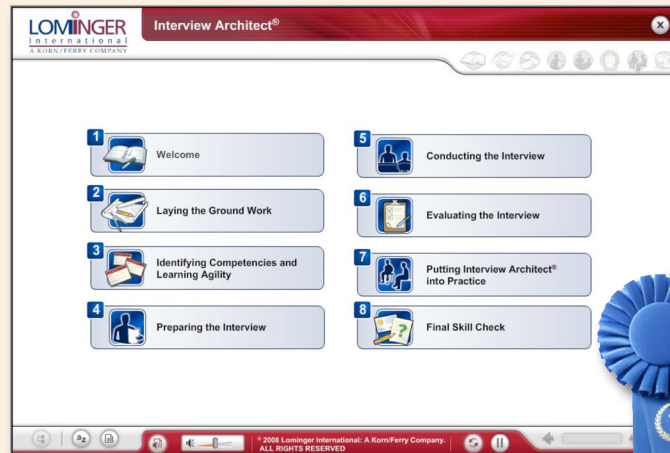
LOMINGER
International
A KORN/FERRY COMPANY

Interview Architect®

1 Welcome

2 Laying the Ground Work

3 Identifying Competencies and Learning Agility

4 Preparing the Interview

5 Conducting the Interview

6 Evaluating the Interview

7 Putting Interview Architect® into Practice

8 Final Skill Check

© 2008 Lominger International: A Korn/Ferry Company. ALL RIGHTS RESERVED